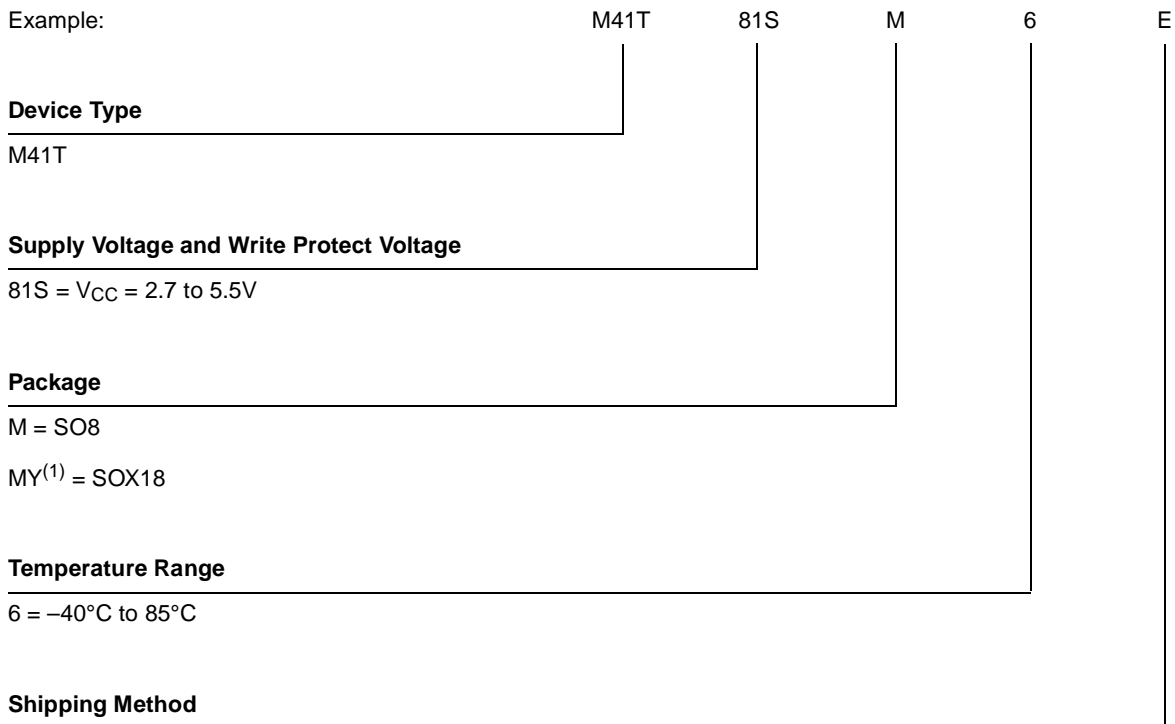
Example: M41T 81S M 6 E

**Device Type**

M41T

**Supply Voltage and Write Protect Voltage**

81S = $V_{CC}$ = 2.7 to 5.5V

**Package**

M = SO8

MY$^{(1)}$ = SOX18

**Temperature Range**

6 = –40°C to 85°C

**Shipping Method**